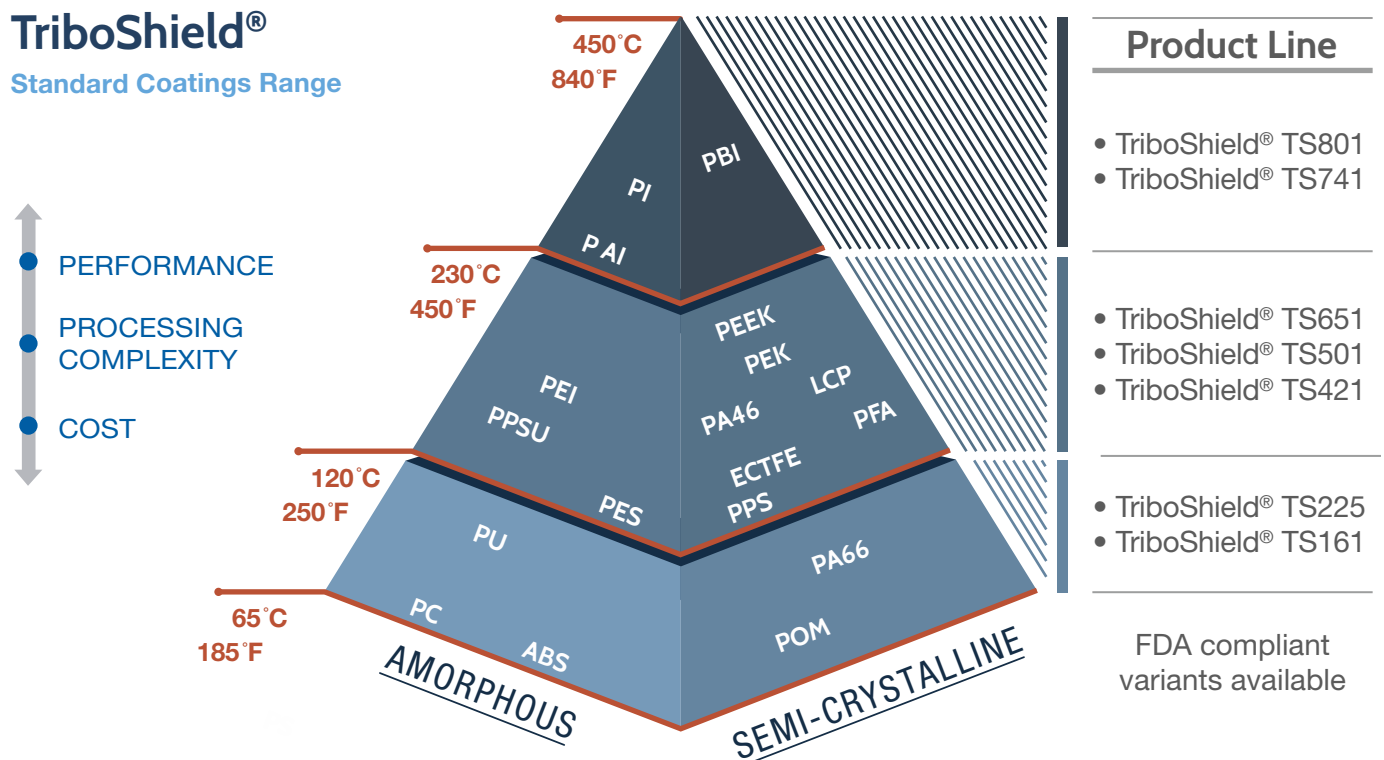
TriboShield®
Standard Coatings Range

PERFORMANCE
PROCESSING COMPLEXITY
COST

450˚C
840˚F

230˚C
450˚F

120˚C
250˚F

65˚C
185˚F

PI
PBI
P AI

PEI
PPSU
PES
PEEK
PEK
LCP
PA46
PFA
ECTFE
PPS

PU
PC
ABS
PA66
POM

AMORPHOUS
SEMI-CRYSTALLINE

Product Line

• TriboShield® TS801
• TriboShield® TS741

• TriboShield® TS651
• TriboShield® TS501
• TriboShield® TS421

• TriboShield® TS225
• TriboShield® TS161

FDA compliant variants available